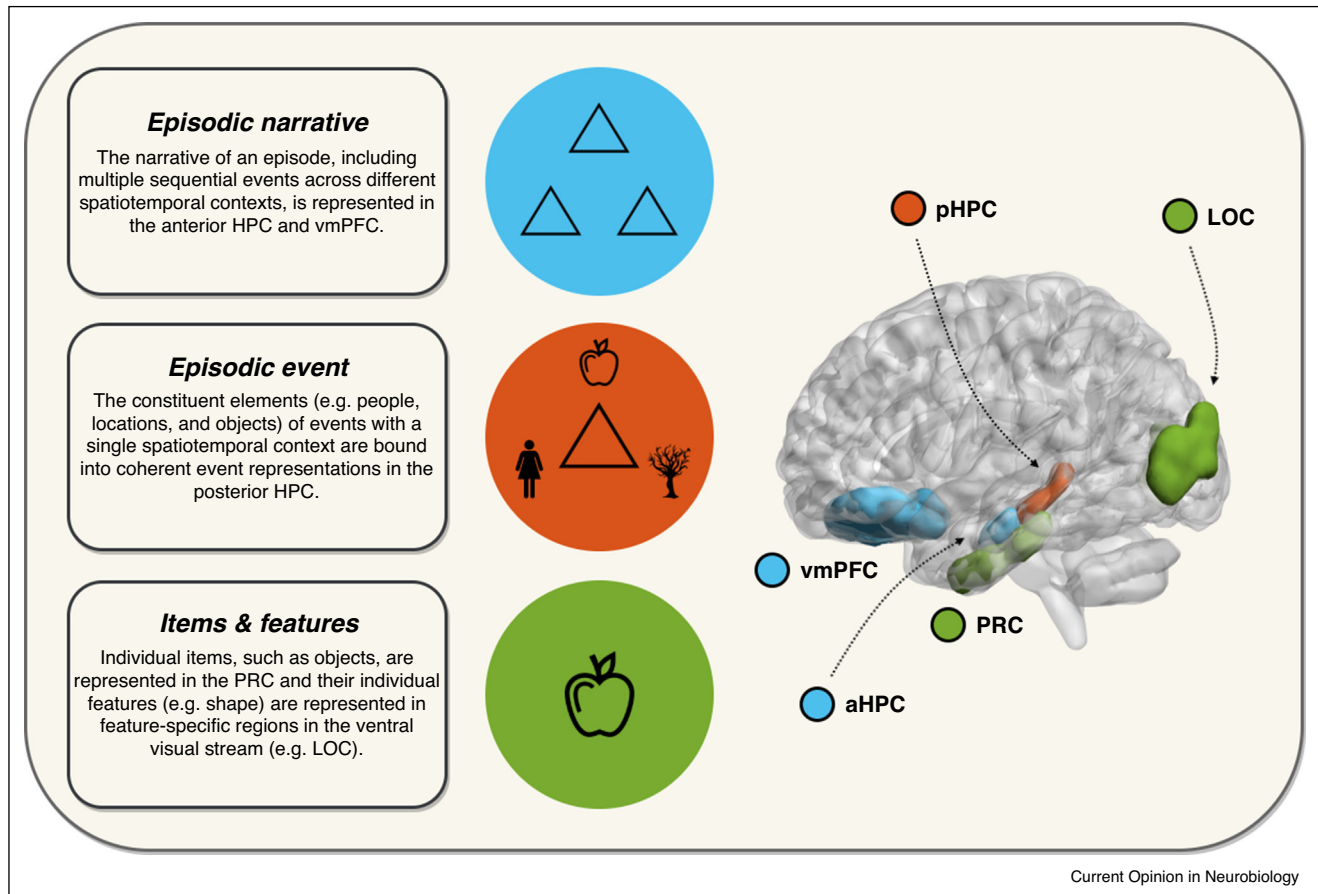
Episodic narrative

The narrative of an episode, including multiple sequential events across different spatiotemporal contexts, is represented in the anterior HPC and vmPFC.

Episodic event

The constituent elements (e.g. people, locations, and objects) of events with a single spatiotemporal context are bound into coherent event representations in the posterior HPC.

Items & features

Individual items, such as objects, are represented in the PRC and their individual features (e.g. shape) are represented in feature-specific regions in the ventral visual stream (e.g. LOC).

pHPC

LOC

vmPFC

PRC

aHPC

Current Opinion in Neurobiology